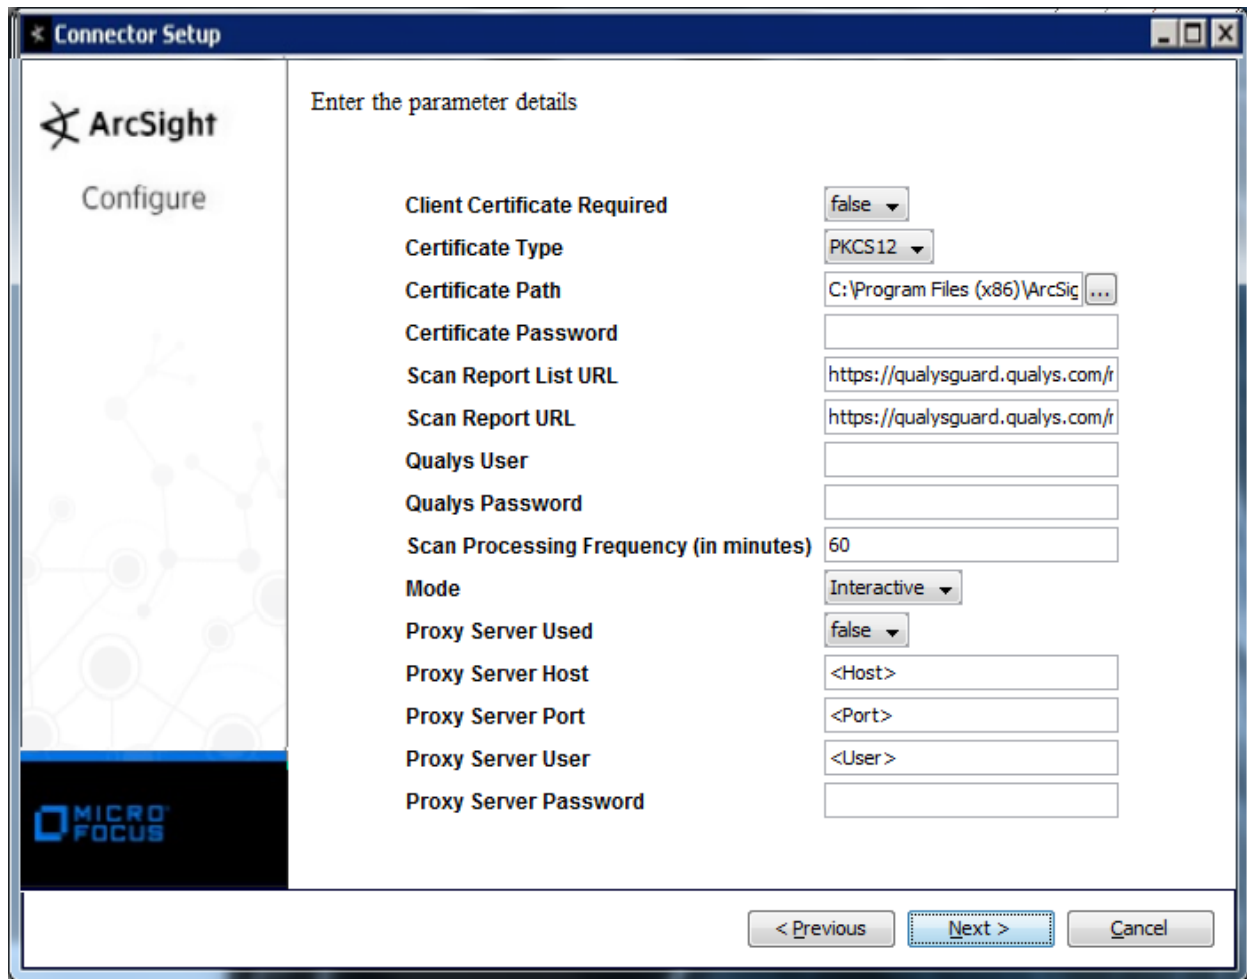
Connector Setup

ArcSight

Configure

MICRO FOCUS

Enter the parameter details

Client Certificate Required false
Certificate Type PKCS12
Certificate Path C:\Program Files (x86)\ArcSig ...
Certificate Password
Scan Report List URL https://qualysguard.qualys.com/r
Scan Report URL https://qualysguard.qualys.com/r
Qualys User
Qualys Password
Scan Processing Frequency (in minutes) 60
Mode Interactive
Proxy Server Used false
Proxy Server Host <Host>
Proxy Server Port <Port>
Proxy Server User <User>
Proxy Server Password

< Previous Next > Cancel